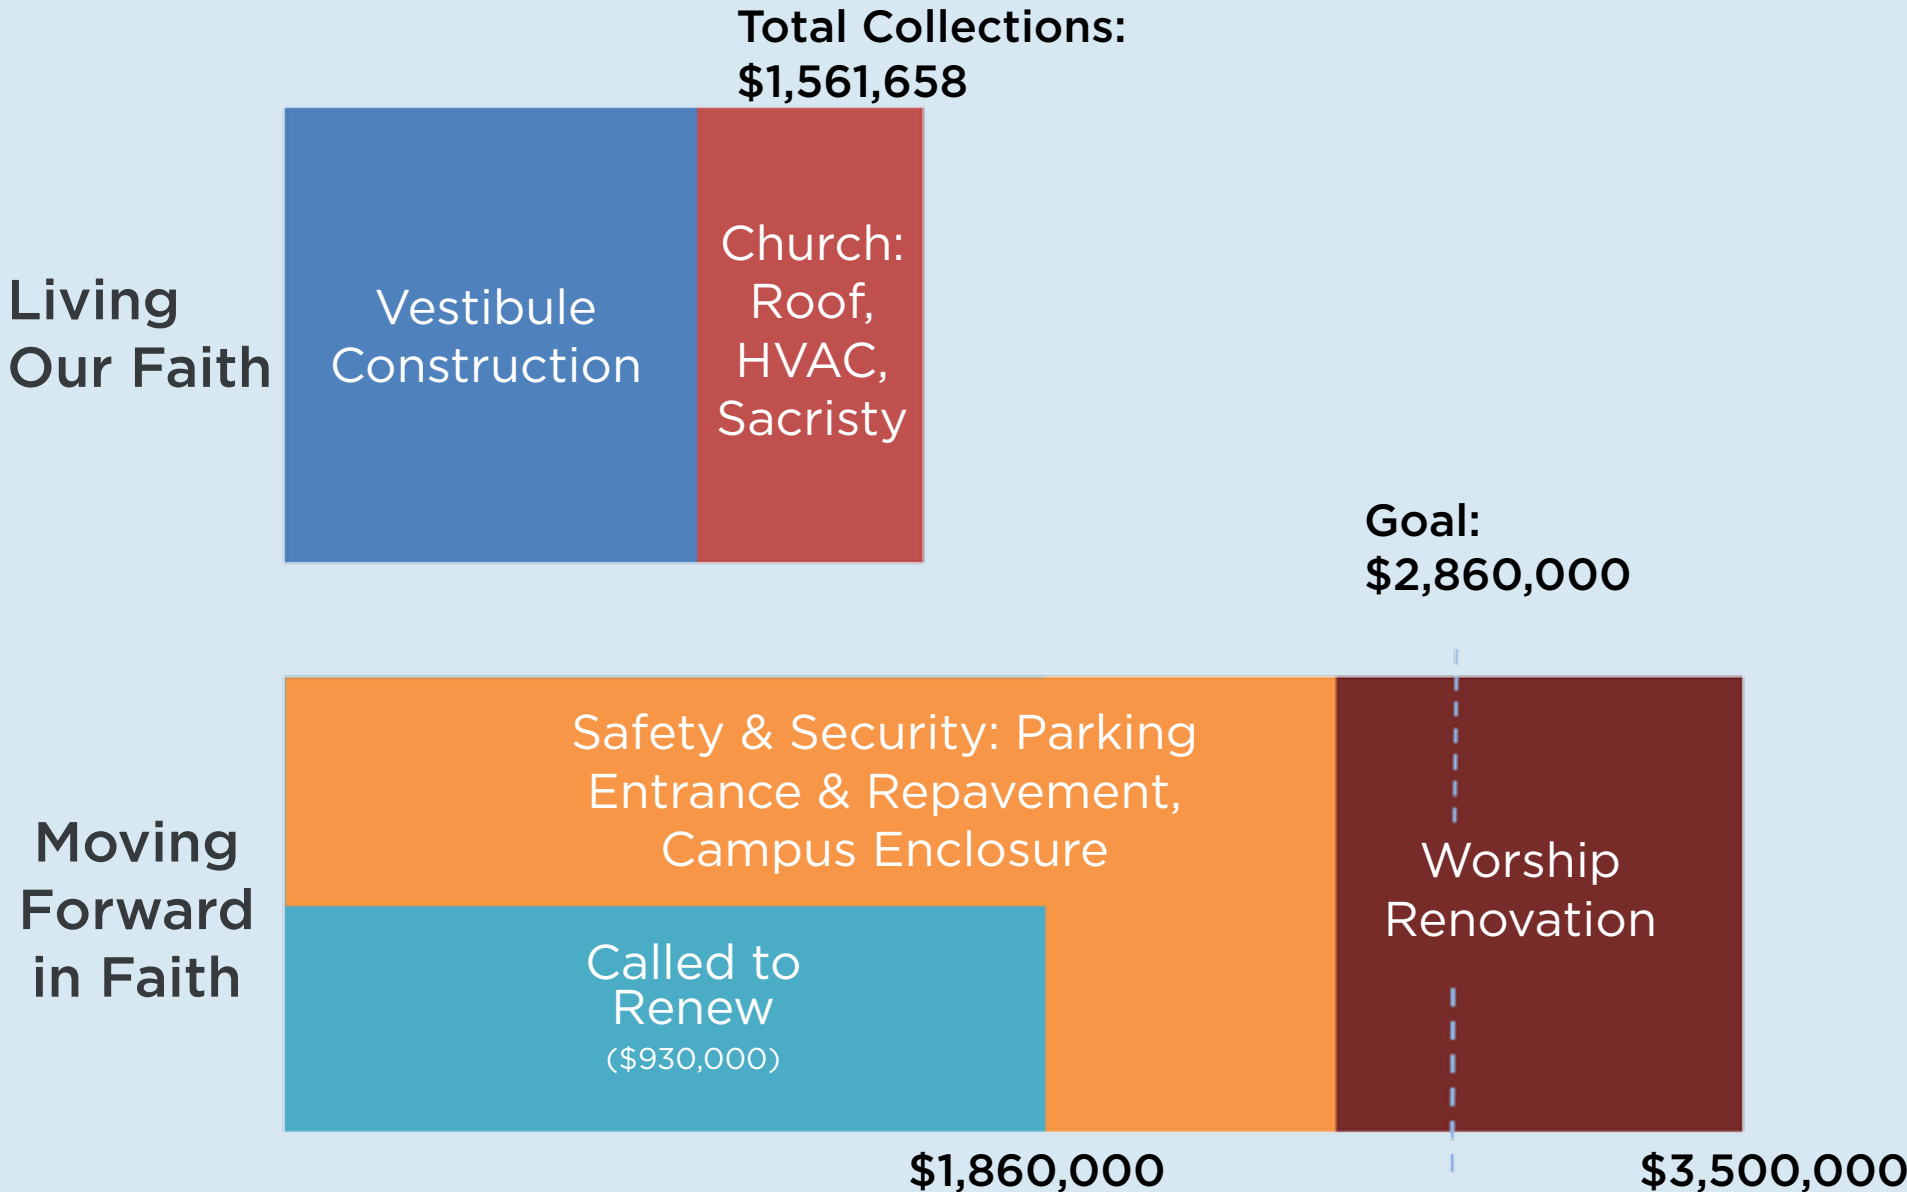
Total Collections:
$1,561,658

Living Our Faith

Vestibule Construction

Church: Roof, HVAC, Sacristy

Goal:
$2,860,000

Moving Forward in Faith

Safety & Security: Parking Entrance & Repavement, Campus Enclosure

Called to Renew
($930,000)

Worship Renovation

$1,860,000

$3,500,000